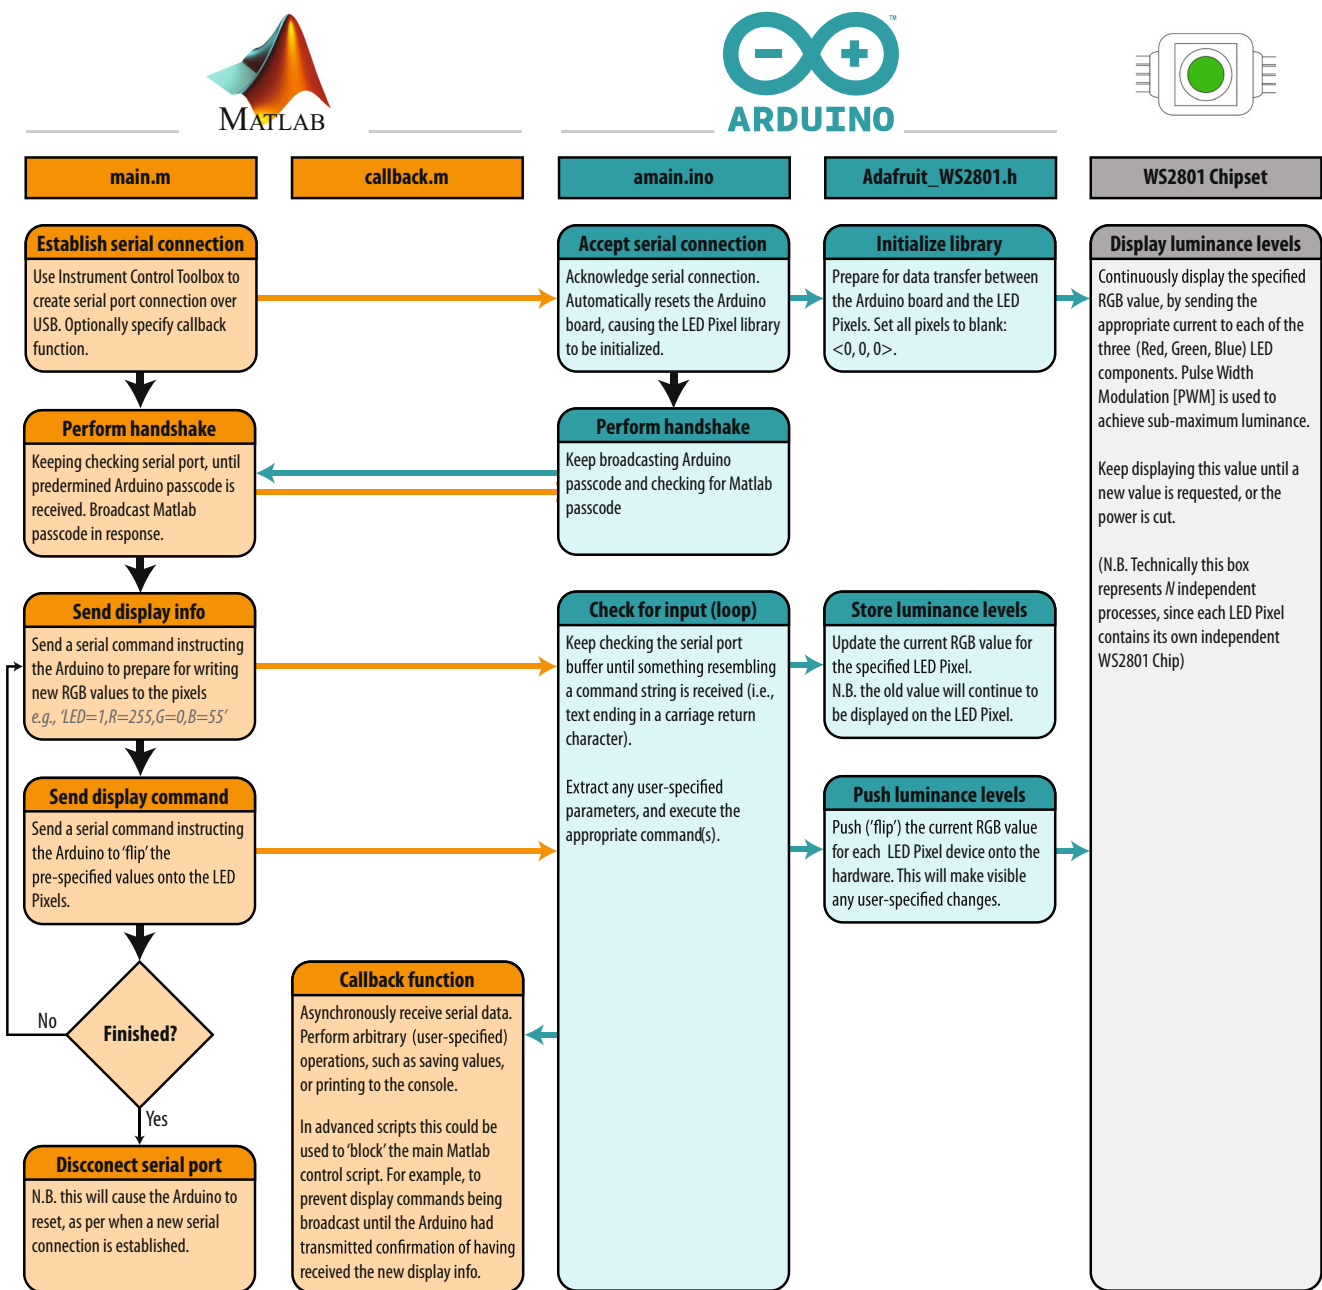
MATLAB

ARDUINO ™

main.m

callback.m

amain.ino

Adafruit_WS2801.h

WS2801 Chipset

Establish serial connection

Use Instrument Control Toolbox to create serial port connection over USB. Optionally specify callback function.

Accept serial connection

Acknowledge serial connection. Automatically resets the Arduino board, causing the LED Pixel library to be initialized.

Initialize library

Prepare for data transfer between the Arduino board and the LED Pixels. Set all pixels to blank: <0, 0, 0>.

Display luminance levels

Continuously display the specified RGB value, by sending the appropriate current to each of the three (Red, Green, Blue) LED components. Pulse Width Modulation [PWM] is used to achieve sub-maximum luminance.

Keep displaying this value until a new value is requested, or the power is cut.

(N.B. Technically this box represents N independent processes, since each LED Pixel contains its own independent WS2801 Chip)

Perform handshake

Keeping checking serial port, until predermined Arduino passcode is received. Broadcast Matlab passcode in response.

Perform handshake

Keep broadcasting Arduino passcode and checking for Matlab passcode

Send display info

Send a serial command instructing the Arduino to prepare for writing new RGB values to the pixels e.g., 'LED=1,R=255,G=0,B=55'

Check for input (loop)

Keep checking the serial port buffer until something resembling a command string is received (i.e., text ending in a carriage return character).

Extract any user-specified parameters, and execute the appropriate command(s).

Store luminance levels

Update the current RGB value for the specified LED Pixel. N.B. the old value will continue to be displayed on the LED Pixel.

Send display command

Send a serial command instructing the Arduino to 'flip' the pre-specified values onto the LED Pixels.

Push luminance levels

Push ('flip') the current RGB value for each LED Pixel device onto the hardware. This will make visible any user-specified changes.

No

Finished?

Yes

Callback function

Asynchronously receive serial data. Perform arbitrary (user-specified) operations, such as saving values, or printing to the console.

In advanced scripts this could be used to 'block' the main Matlab control script. For example, to prevent display commands being broadcast until the Arduino had transmitted confirmation of having received the new display info.

Disconnect serial port

N.B. this will cause the Arduino to reset, as per when a new serial connection is established.